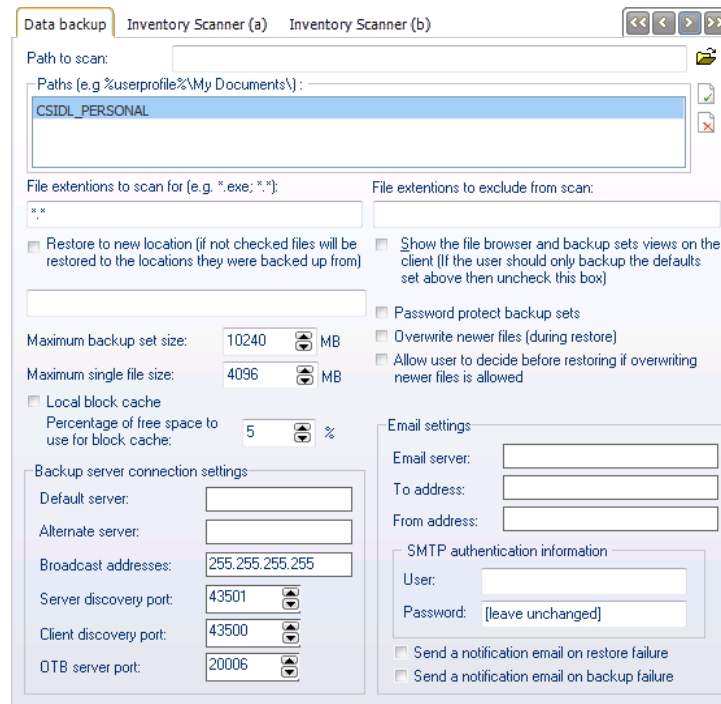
Data backup | Inventory Scanner (a) | Inventory Scanner (b)

Path to scan:

Paths (e.g %userprofile%\My Documents\) :

CSIDL_PERSONAL

File extentions to scan for (e.g. *.exe; *.*):

*.*

File extentions to exclude from scan:

Restore to new location (if not checked files will be restored to the locations they were backed up from)

Show the file browser and backup sets views on the client (If the user should only backup the defaults set above then uncheck this box)

Password protect backup sets

Overwrite newer files (during restore)

Allow user to decide before restoring if overwriting newer files is allowed

Maximum backup set size: 10240 MB

Maximum single file size: 4096 MB

Local block cache

Percentage of free space to use for block cache: 5 %

Backup server connection settings

Default server:

Alternate server:

Broadcast addresses: 255.255.255.255

Server discovery port: 43501

Client discovery port: 43500

OTB server port: 20006

Email settings

Email server:

To address:

From address:

SMTP authentication information

User:

Password: [leave unchanged]

Send a notification email on restore failure

Send a notification email on backup failure